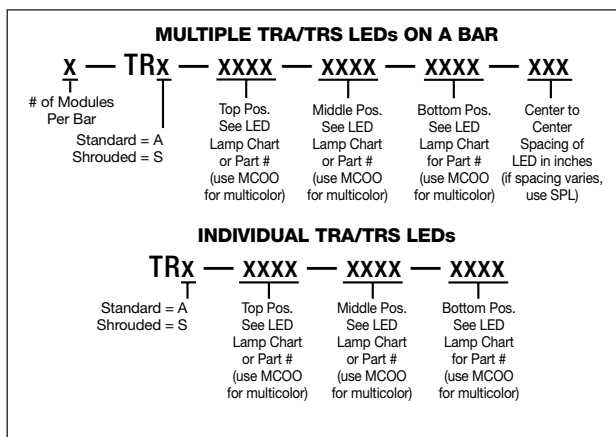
MULTIPLE TRA/TRS LEDs ON A BAR

X — TRX — XXXX — XXXX — XXXX — XXX

# of Modules Per Bar

Standard = A
Shrouded = S

Top Pos. See LED Lamp Chart or Part # (use MCOO for multicolor)

Middle Pos. See LED Lamp Chart or Part # (use MCOO for multicolor)

Bottom Pos. See LED Lamp Chart for Part # (use MCOO for multicolor)

Center to Center Spacing of LED in inches (if spacing varies, use SPL)

INDIVIDUAL TRA/TRS LEDs

TRX — XXXX — XXXX — XXXX

Standard = A
Shrouded = S

Top Pos. See LED Lamp Chart or Part # (use MCOO for multicolor)

Middle Pos. See LED Lamp Chart or Part # (use MCOO for multicolor)

Bottom Pos. See LED Lamp Chart for Part # (use MCOO for multicolor)